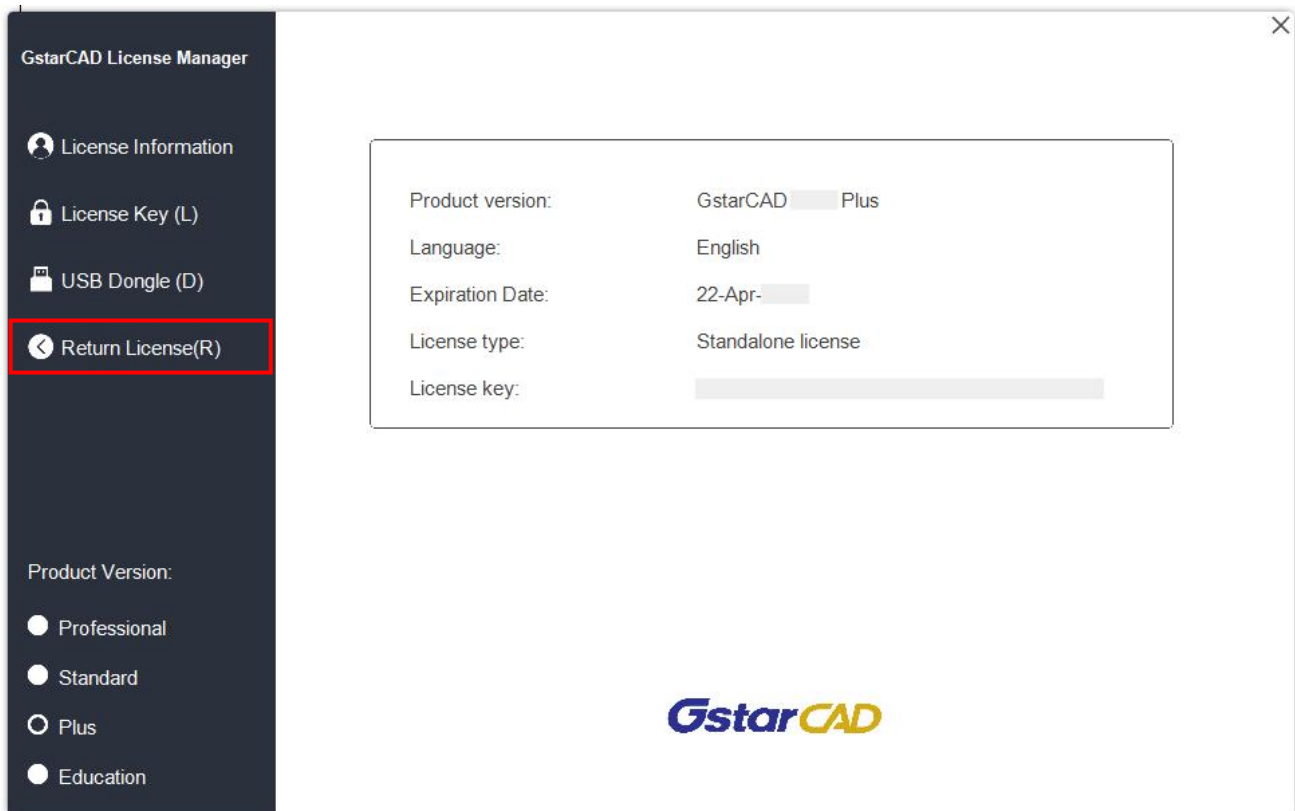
GstarCAD License Manager

License Information

License Key (L)

USB Dongle (D)

Return License(R)

Product Version:

Professional

Standard

Plus

Education

| Product version: | GstarCAD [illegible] Plus |
|---|---|
| Language: | English |
| Expiration Date: | 22-Apr-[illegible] |
| License type: | Standalone license |
| License key: | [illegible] |

GstarCAD